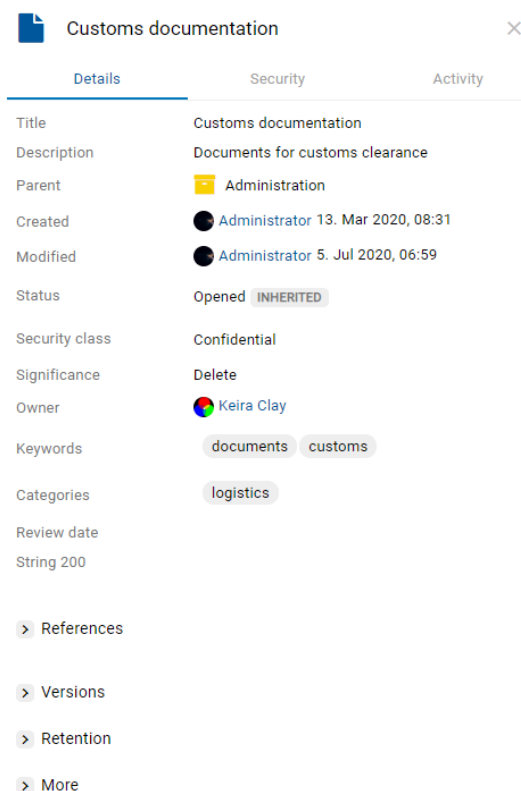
Customs documentation

Details | Security | Activity

Title: Customs documentation
Description: Documents for customs clearance
Parent: Administration
Created: Administrator 13. Mar 2020, 08:31
Modified: Administrator 5. Jul 2020, 06:59
Status: Opened INHERITED
Security class: Confidential
Significance: Delete
Owner: Keira Clay
Keywords: documents customs
Categories: logistics
Review date
String 200

References

Versions

Retention

More